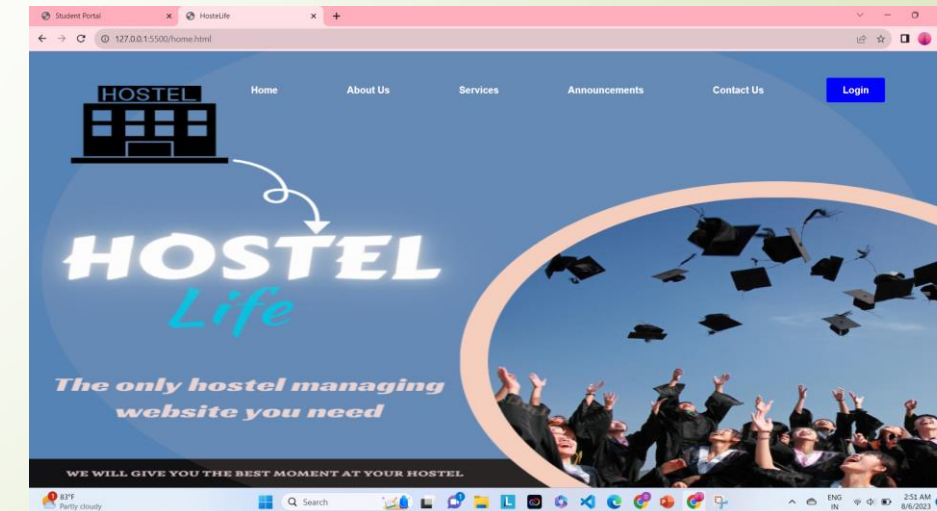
Student Portal × HosteLife × +

127.0.0.1:5500/home.html

HOSTEL

Home About Us Services Announcements Contact Us Login

HOSTEL
Life

The only hostel managing website you need

WE WILL GIVE YOU THE BEST MOMENT AT YOUR HOSTEL

83°F
Partly cloudy

Search

ENG
IN

2:51 AM
8/6/2023